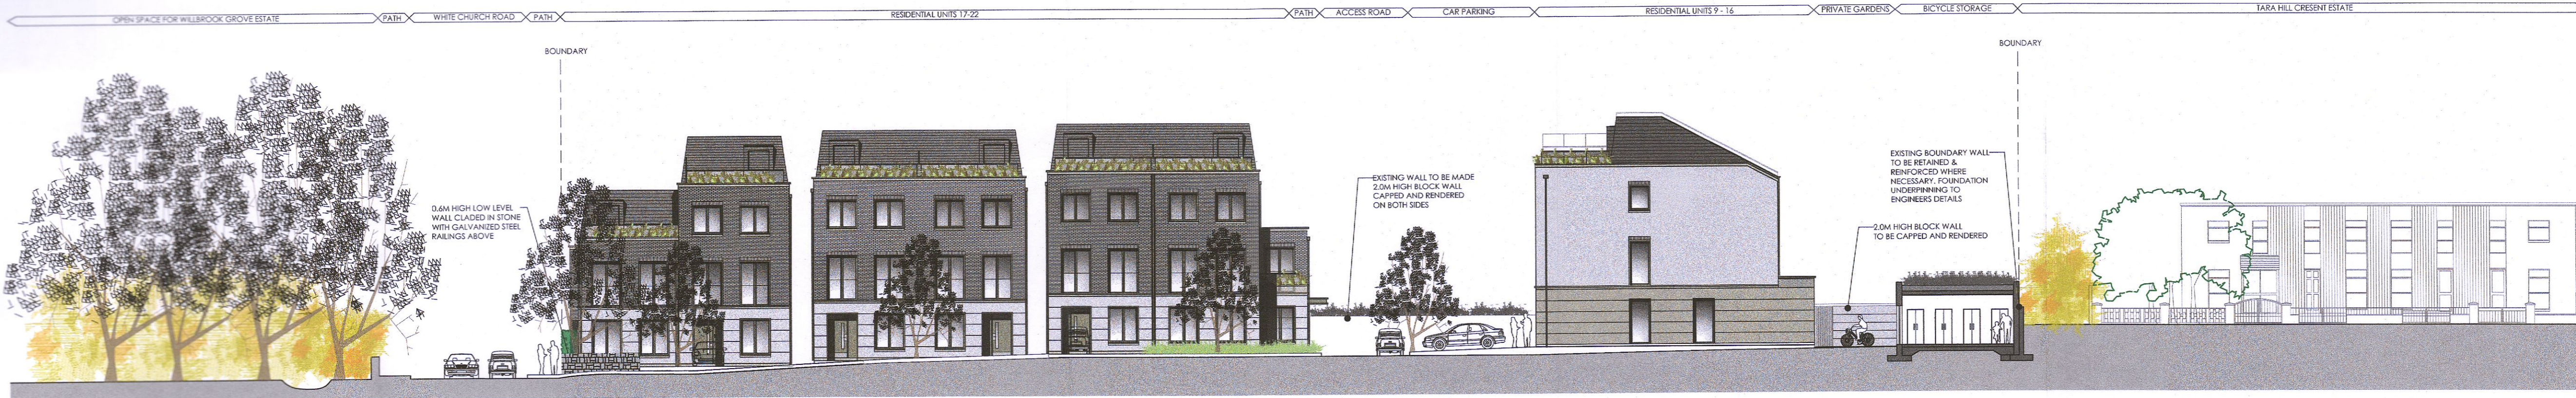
OPEN SPACE FOR WILLBROOK GROVE ESTATE
PATH
WHITE CHURCH ROAD
PATH
RESIDENTIAL UNITS 17-22
PATH
ACCESS ROAD
CAR PARKING
RESIDENTIAL UNITS 9 - 16
PRIVATE GARDENS
BICYCLE STORAGE
TARA HILL CRESENT ESTATE

BOUNDARY

BOUNDARY

0.6M HIGH LOW LEVEL WALL CLADED IN STONE WITH GALVANIZED STEEL RAILINGS ABOVE

EXISTING WALL TO BE MADE 2.0M HIGH BLOCK WALL CAPPED AND RENDERED ON BOTH SIDES

EXISTING BOUNDARY WALL TO BE RETAINED & REINFORCED WHERE NECESSARY, FOUNDATION UNDERPINNING TO ENGINEERS DETAILS

2.0M HIGH BLOCK WALL TO BE CAPPED AND RENDERED